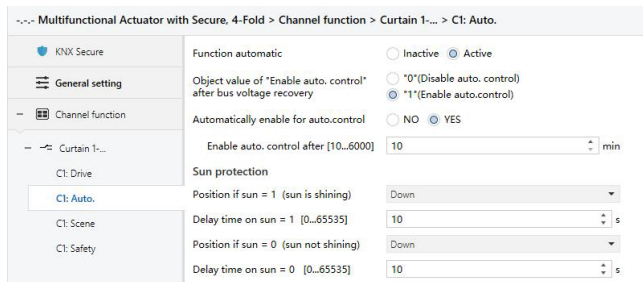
-.-.- Multifunctional Actuator with Secure, 4-Fold > Channel function > Curtain 1-... > C1: Auto.

KNX Secure
General setting
– Channel function
– Curtain 1-...
C1: Drive
C1: Auto.
C1: Scene
C1: Safety

Function automatic | Inactive | Active

Object value of "Enable auto. control" after bus voltage recovery | "0"(Disable auto. control) | "1"(Enable auto.control)

Automatically enable for auto.control | NO | YES

Enable auto. control after [10...6000] | 10 | min

Sun protection

Position if sun = 1 (sun is shining) | Down

Delay time on sun = 1 [0...65535] | 10 | s

Position if sun = 0 (sun not shining) | Down

Delay time on sun = 0 [0...65535] | 10 | s